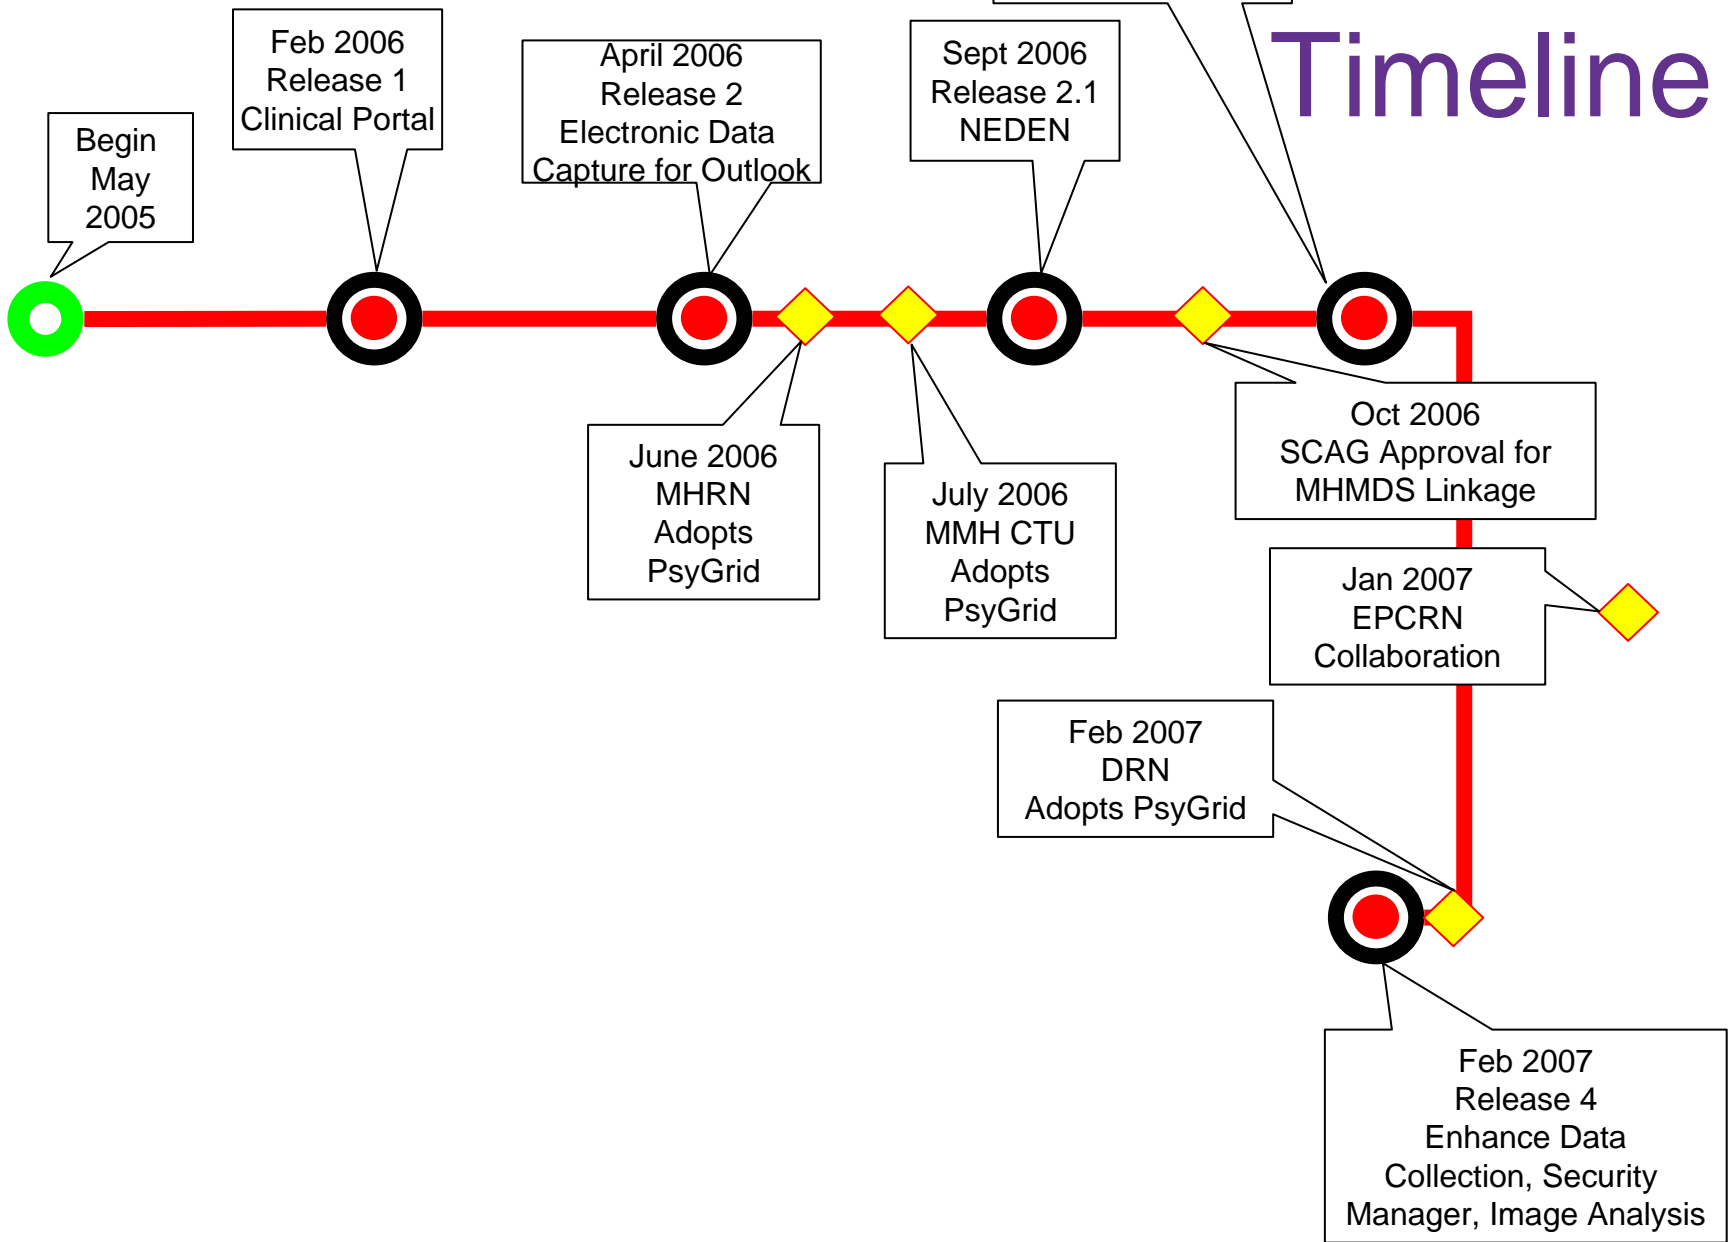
Timeline

Begin
May
2005

Feb 2006
Release 1
Clinical Portal

April 2006
Release 2
Electronic Data
Capture for Outlook

Sept 2006
Release 2.1
NEDEN

June 2006
MHRN
Adopts
PsyGrid

July 2006
MMH CTU
Adopts
PsyGrid

Oct 2006
SCAG Approval for
MHMDS Linkage

Jan 2007
EPCRN
Collaboration

Feb 2007
DRN
Adopts PsyGrid

Feb 2007
Release 4
Enhance Data
Collection, Security
Manager, Image Analysis